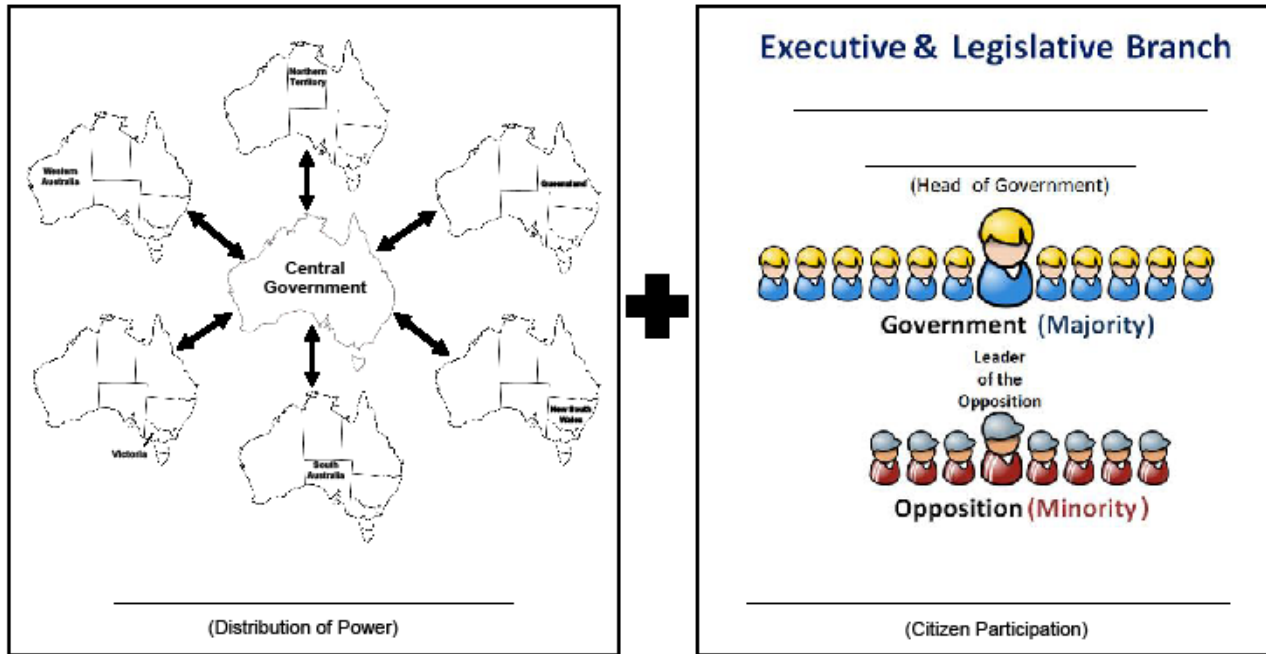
Northern Territory

Western Australia

Queensland

Central Government

Victoria

South Australia

New South Wales

(Distribution of Power)

Executive & Legislative Branch

(Head of Government)

Government (Majority)

Leader of the Opposition

Opposition (Minority)

(Citizen Participation)